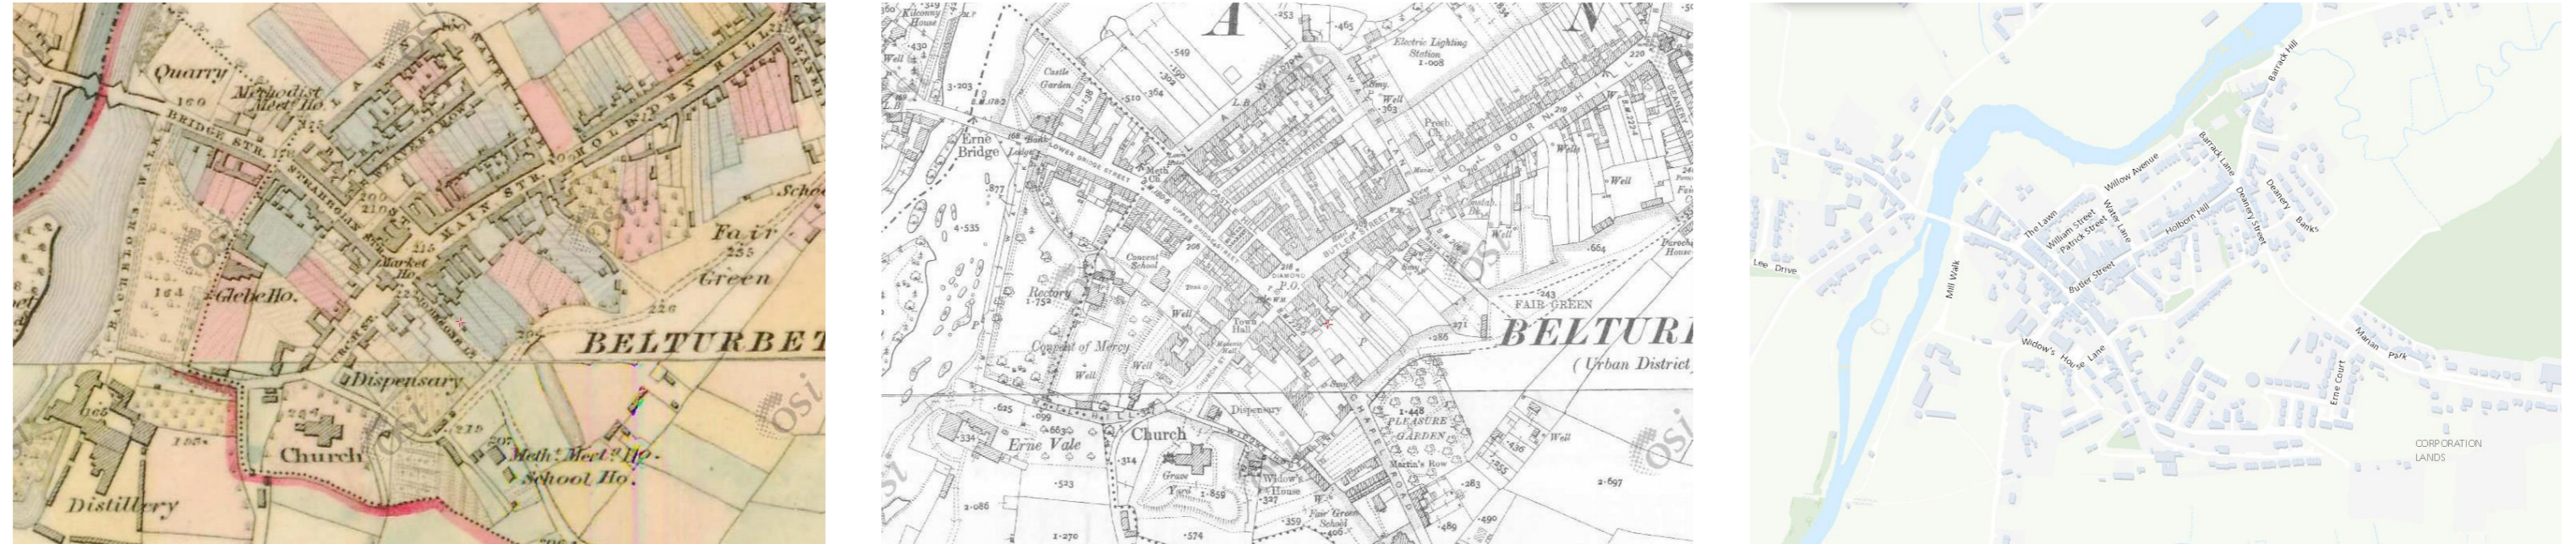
Quarry
Methodist Meet. Ho.
LAWN
BRIDGE STR.
HOLBORN HILL
MAIN STR.
BACHELORS WALK
Market Ho.
Glebe Ho.
Fair Green
BELTURBET
Dispensary
Church
Distillery
Meth. Meet. Ho.
School Ho.
Schoo
160
164
165
OSi

Electric Lighting Station
Castle Garden
Erne Bridge
LOWER BRIDGE STREET
UPPER BRIDGE STREET
BUTLER STREET
HOLBORN HILL
Convent School
Rectory
Convent of Mercy
Town Hall
P.O.
Well
FAIR GREEN
BELTURBET
(Urban District)
Dispensary
Church
Erne Vale
Grave Yard
Widow's House
PLEASURE GARDEN
Martin's Row
Fair Green School
Presb. Ch.
A
N
OSi

Barrack Hill
Barrack Lane
Willow Avenue
Deanery Banks
Deanery Street
Holborn Hill
Water Lane
The Lawn
William Street
Patrick Street
Butler Street
Lee Drive
Mill Walk
Widow's House Lane
Marian Park
Erne Court
CORPORATION LANDS